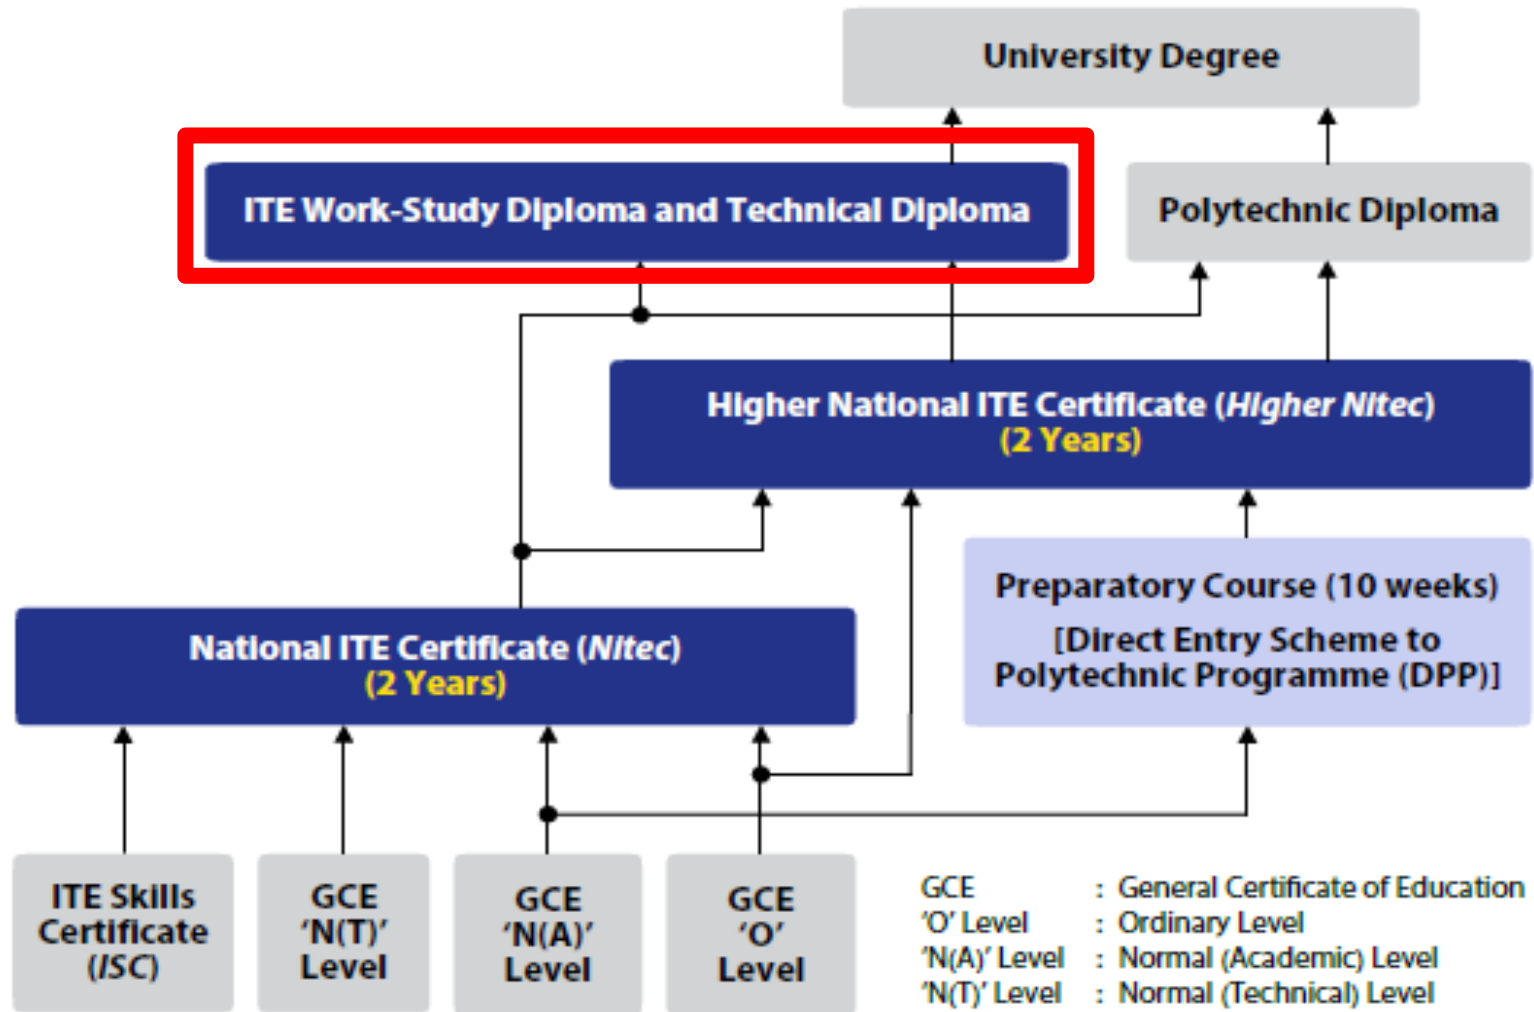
University Degree

ITE Work-Study Diploma and Technical Diploma

Polytechnic Diploma

Higher National ITE Certificate (*Higher Nitec*)
(2 Years)

Preparatory Course (10 weeks)
[Direct Entry Scheme to Polytechnic Programme (DPP)]

National ITE Certificate (*Nitec*)
(2 Years)

ITE Skills Certificate (*ISC*)

GCE 'N(T)' Level

GCE 'N(A)' Level

GCE 'O' Level

GCE : General Certificate of Education
'O' Level : Ordinary Level
'N(A)' Level : Normal (Academic) Level
'N(T)' Level : Normal (Technical) Level